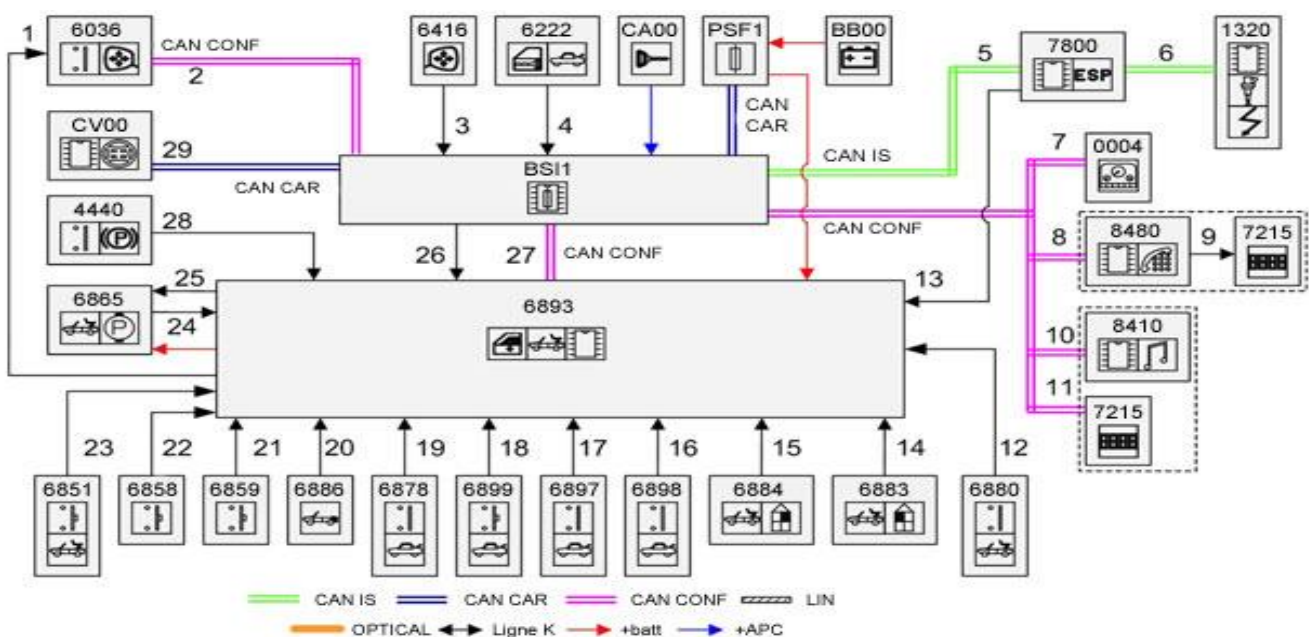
1
6036
CAN CONF
2
6416
3
6222
4
CA00
PSF1
BB00
CAN CAR
5
7800
ESP
6
1320
CV00
29
CAN CAR
BSI1
CAN IS
7
0004
4440
28
26
27
CAN CONF
CAN CONF
8
8480
9
7215
25
6865
24
6893
13
10
8410
11
7215
23
22
21
20
19
18
17
16
15
14
12
6851
6858
6859
6886
6878
6899
6897
6898
6884
6883
6880

CAN IS
CAN CAR
CAN CONF
LIN
OPTICAL
Ligne K
+batt
+APC